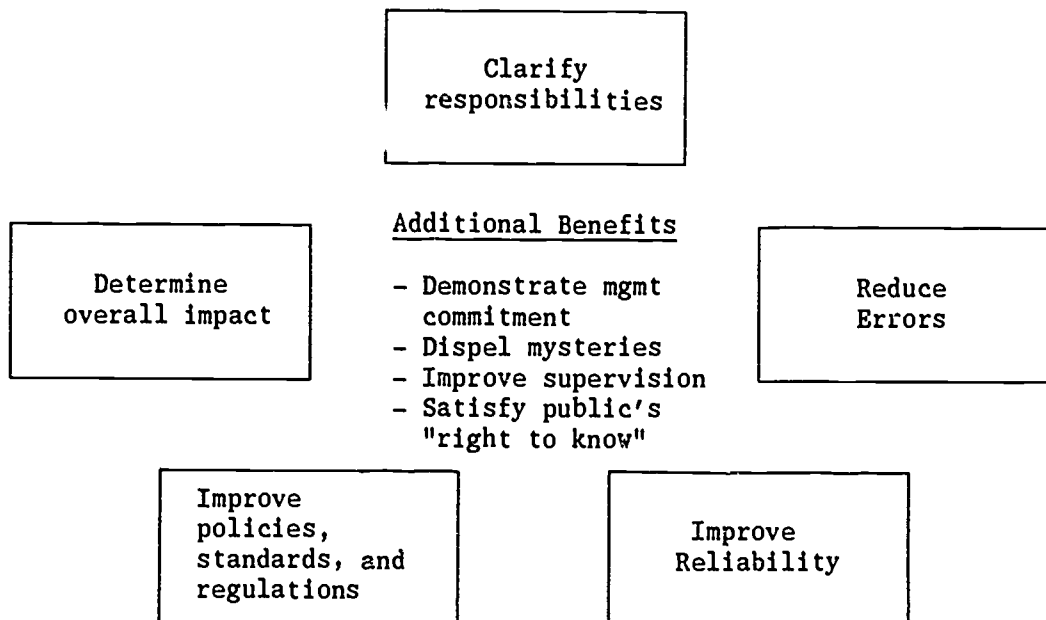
Clarify responsibilities

Determine overall impact

Additional Benefits

- Demonstrate mgmt commitment
- Dispel mysteries
- Improve supervision
- Satisfy public's "right to know"

Reduce Errors

Improve policies, standards, and regulations

Improve Reliability